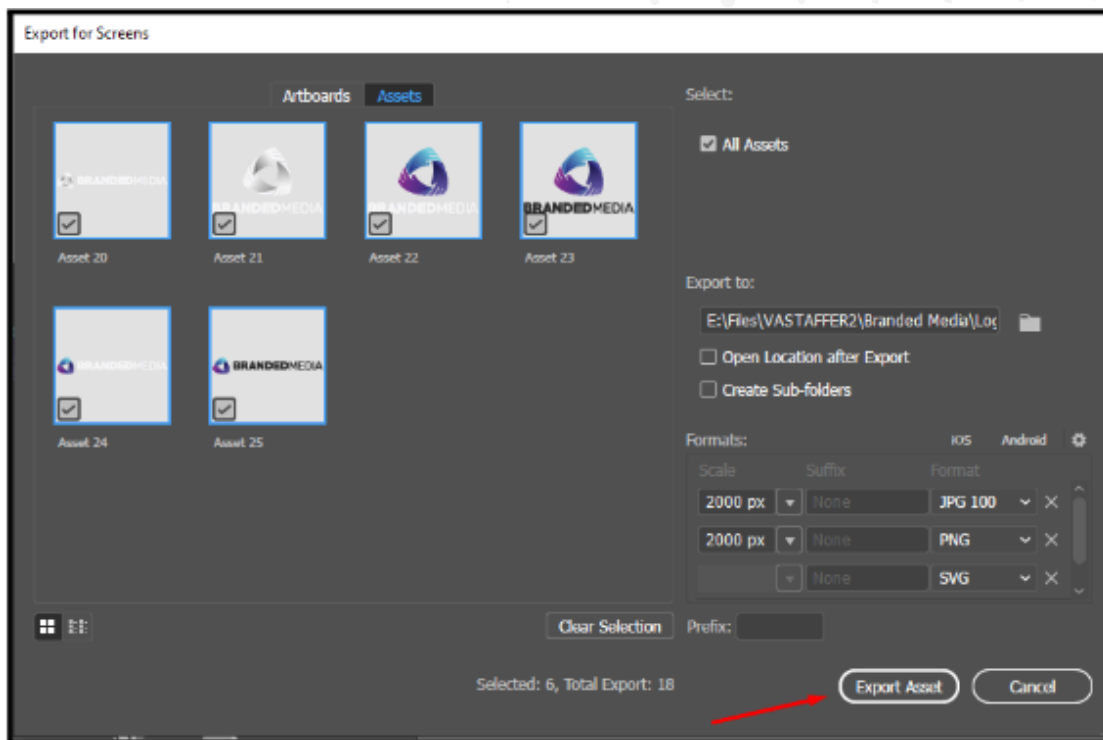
Export for Screens

Artboards Assets

BRANDEDMEDIA

Asset 20

BRANDEDMEDIA

Asset 21

BRANDEDMEDIA

Asset 22

BRANDEDMEDIA

Asset 23

BRANDEDMEDIA

Asset 24

BRANDEDMEDIA

Asset 25

Clear Selection

Select:

All Assets

Export to:

E:\Files\VASTAFFER2\Branded Media\Lo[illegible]

Open Location after Export

Create Sub-folders

Formats: iOS Android

| Scale | Suffix | Format |
|---|---|---|
| 2000 px | None | JPG 100 |
| 2000 px | None | PNG |
| | None | SVG |

Prefix:

Selected: 6, Total Export: 18

Export Asset

Cancel